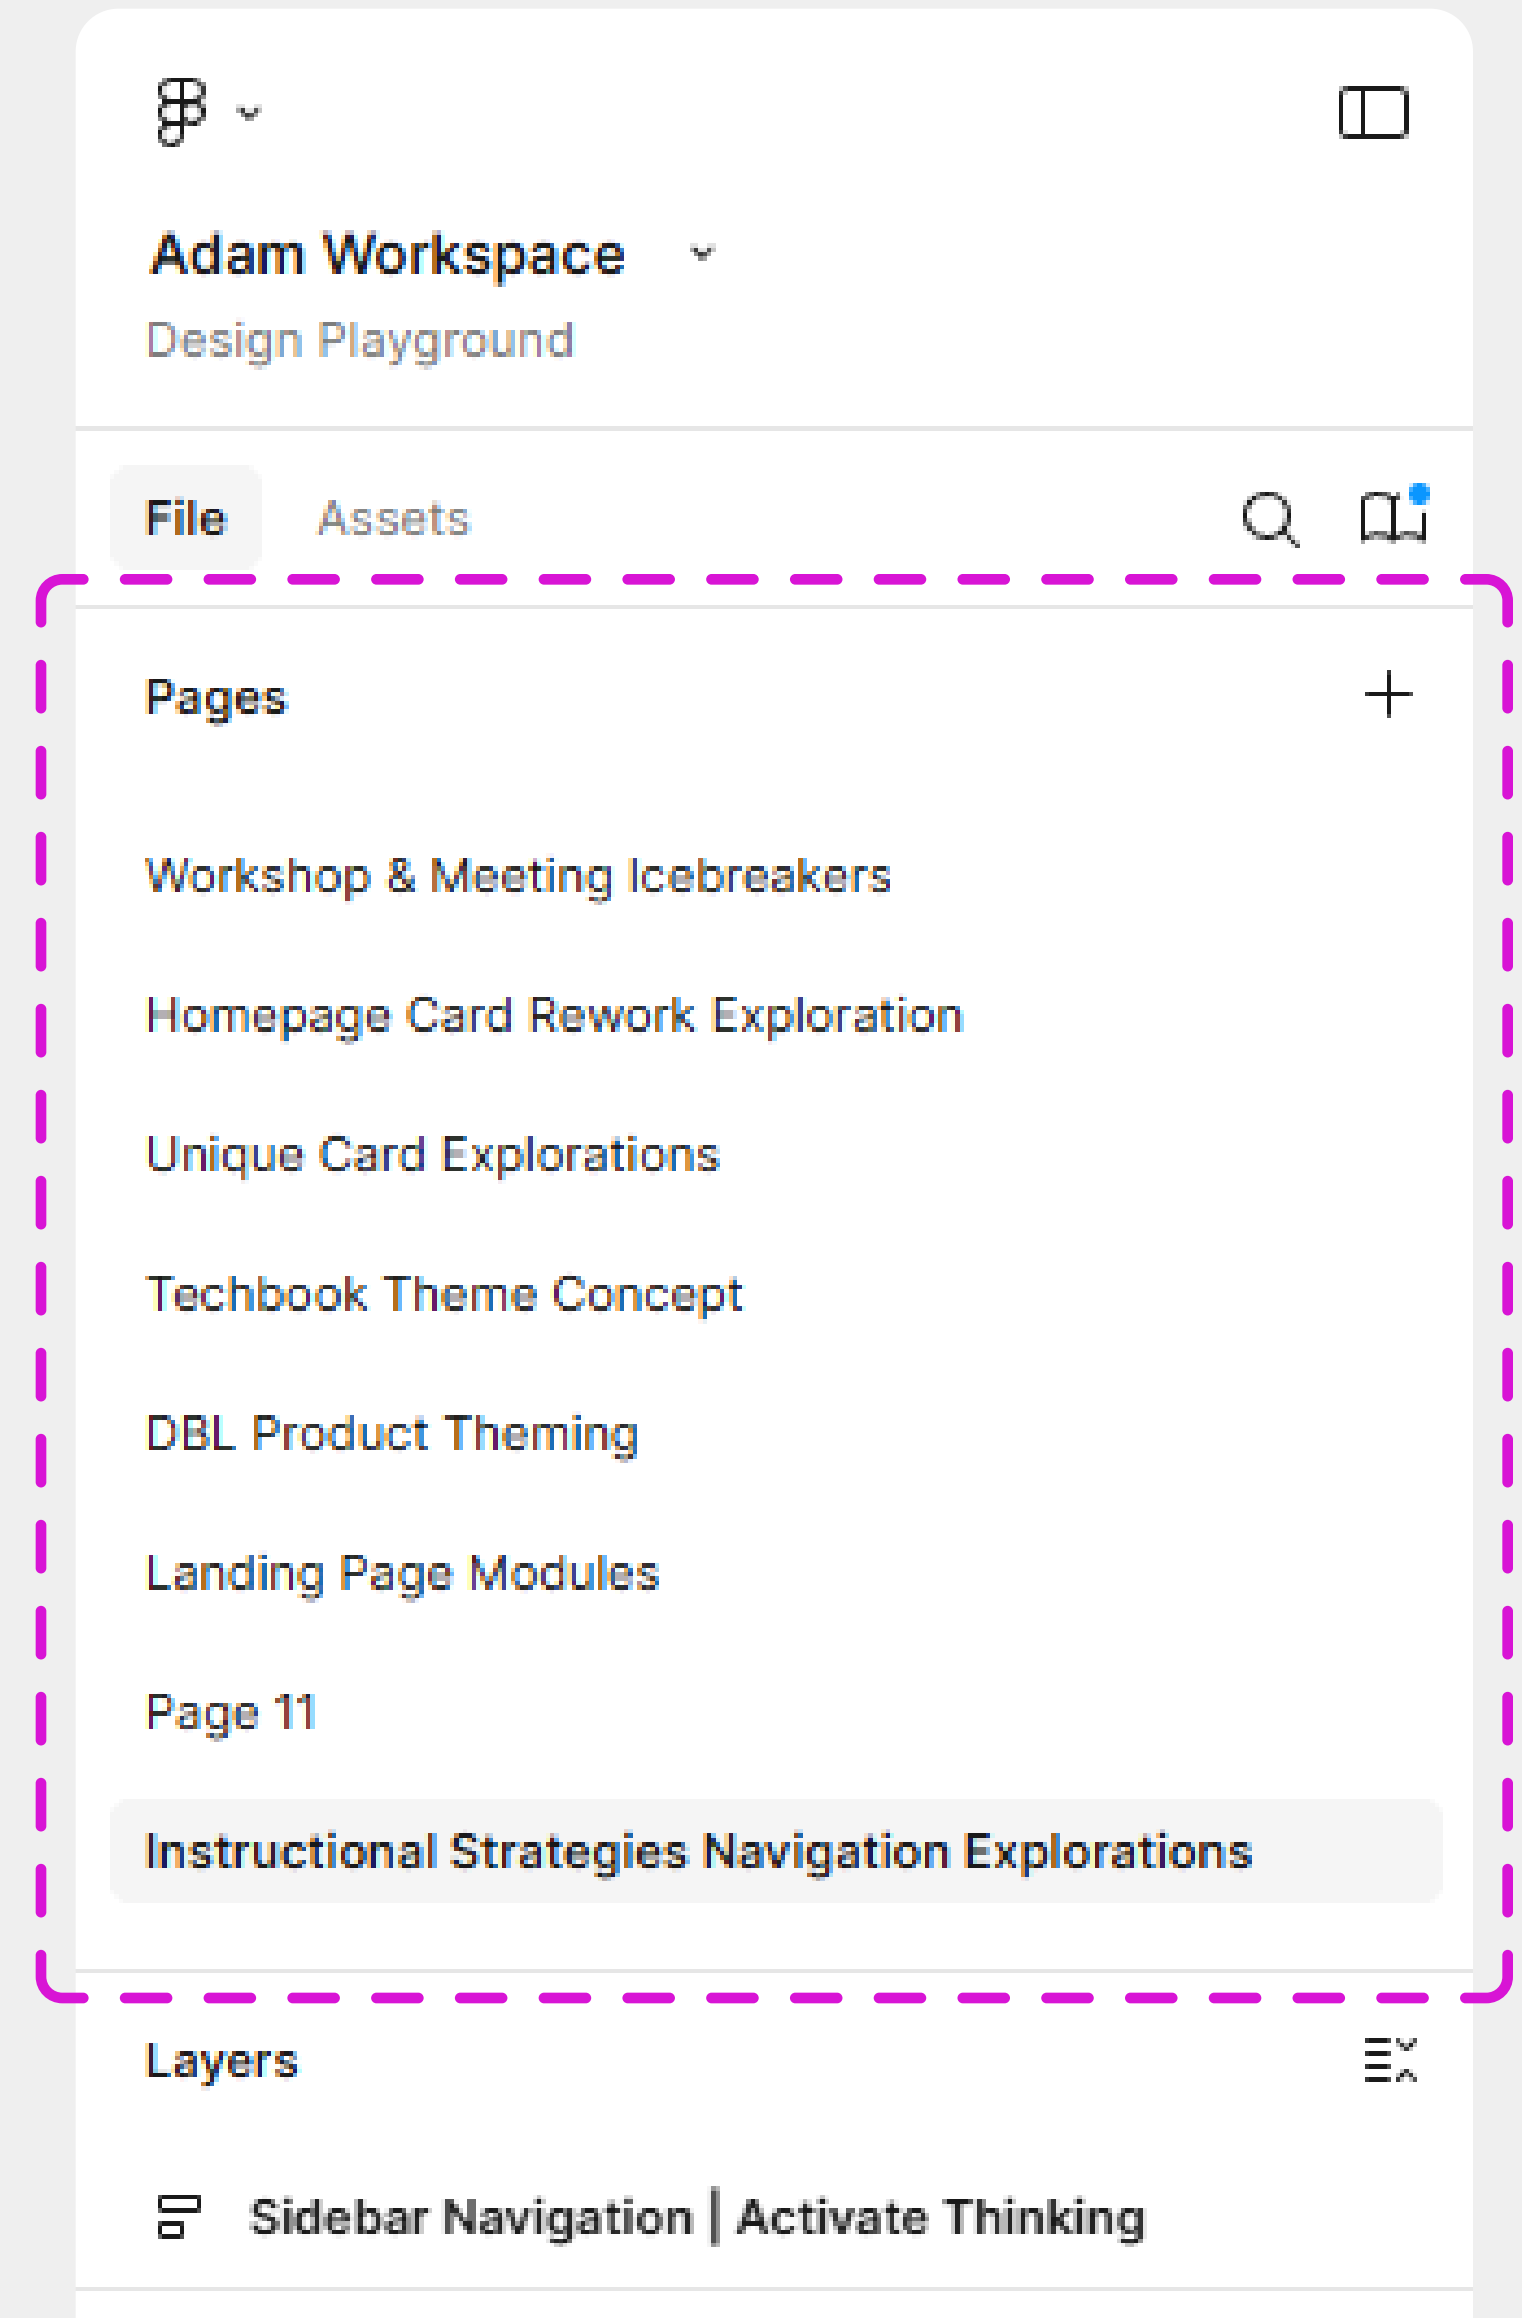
Adam Workspace

Design Playground

File Assets

Pages

Workshop & Meeting Icebreakers

Homepage Card Rework Exploration

Unique Card Explorations

Techbook Theme Concept

DBL Product Theming

Landing Page Modules

Page 11

Instructional Strategies Navigation Explorations

Layers

Sidebar Navigation | Activate Thinking